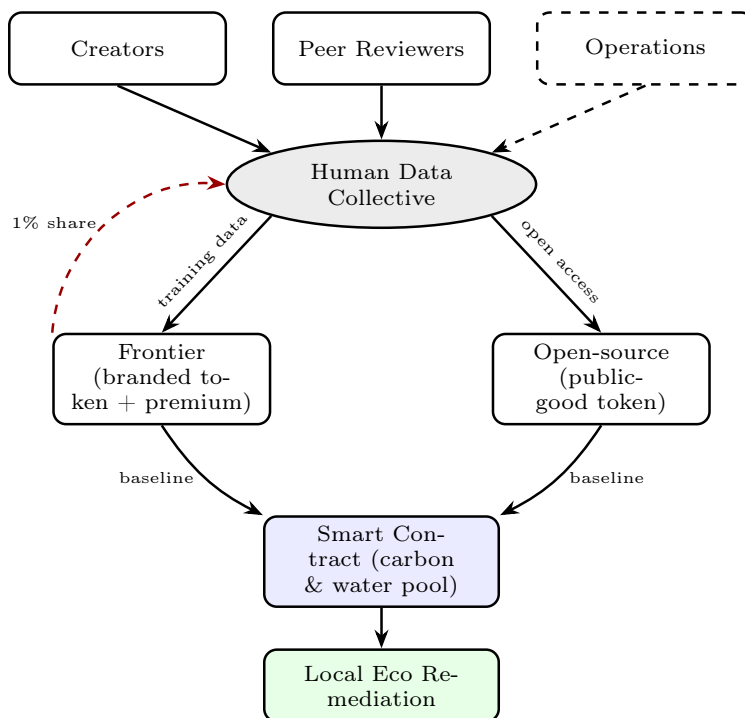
Creators

Peer Reviewers

Operations

Human Data Collective

1% share

training data

open access

Frontier (branded token + premium)

Open-source (publicgood token)

baseline

baseline

Smart Contract (carbon & water pool)

Local Eco Remediation